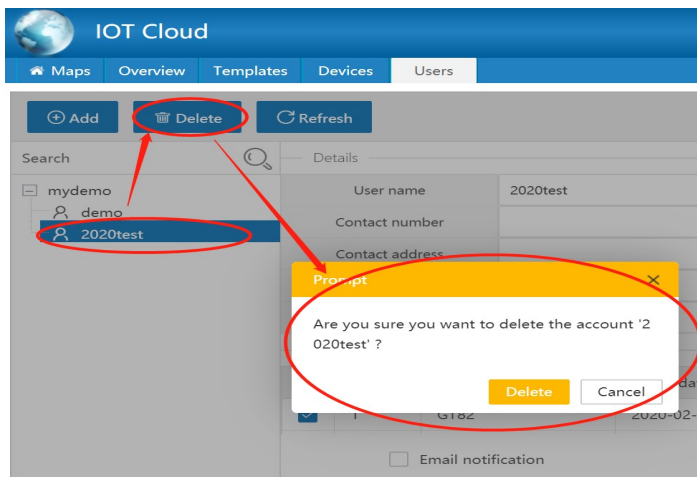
IOT Cloud

Maps Overview Templates Devices Users

Add Delete Refresh

Search

Details

mydemo
demo
2020test

| User name | 2020test |
|---|---|
| Contact number | |
| Contact address | |

Prompt ×

Are you sure you want to delete the account '2 020test' ?

Delete Cancel

1 G182 2020-02-

Email notification